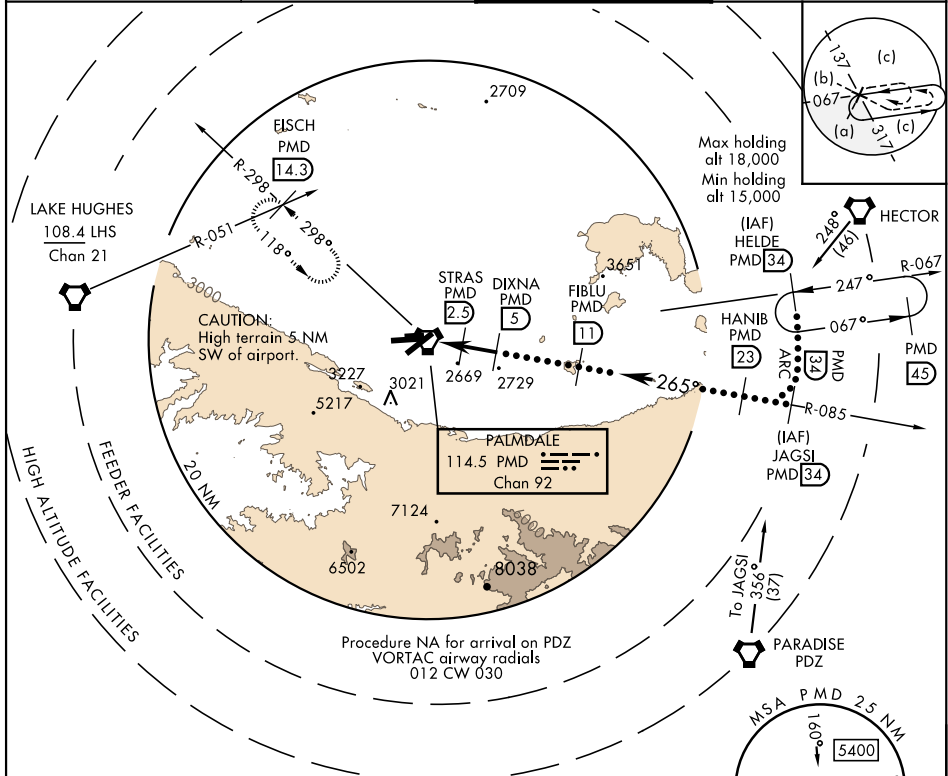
137
(c)
(b)
067
(a)
317
(c)

Max holding alt 18,000
Min holding alt 15,000

2709

FISCH
PMD
14.3

R-298

R-051

118°

298°

LAKE HUGHES
108.4 LHS
Chan 21

HECTOR
248°
(46)

(IAF)
HELDE
PMD 34

R-067
247°

067°

3651

3000

CAUTION:
High terrain 5 NM SW of airport.

STRAS
PMD
2.5

DIXNA
PMD
5

FIBLU
PMD
11

HANIB
PMD
23

ARC
34
PMD

PMD
45

3227
5217
3021
2669
2729

265°

R-085

PALMDALE
114.5 PMD
Chan 92

(IAF)
JAGSI
PMD 34

20 NM

7124

6502

8038

FEEDER FACILITIES

HIGH ALTITUDE FACILITIES

To JAGSI
356°
(37)

PARADISE
PDZ

Procedure NA for arrival on PDZ VORTAC airway radials 012 CW 030

MSA PMD 25 NM
160°
5400